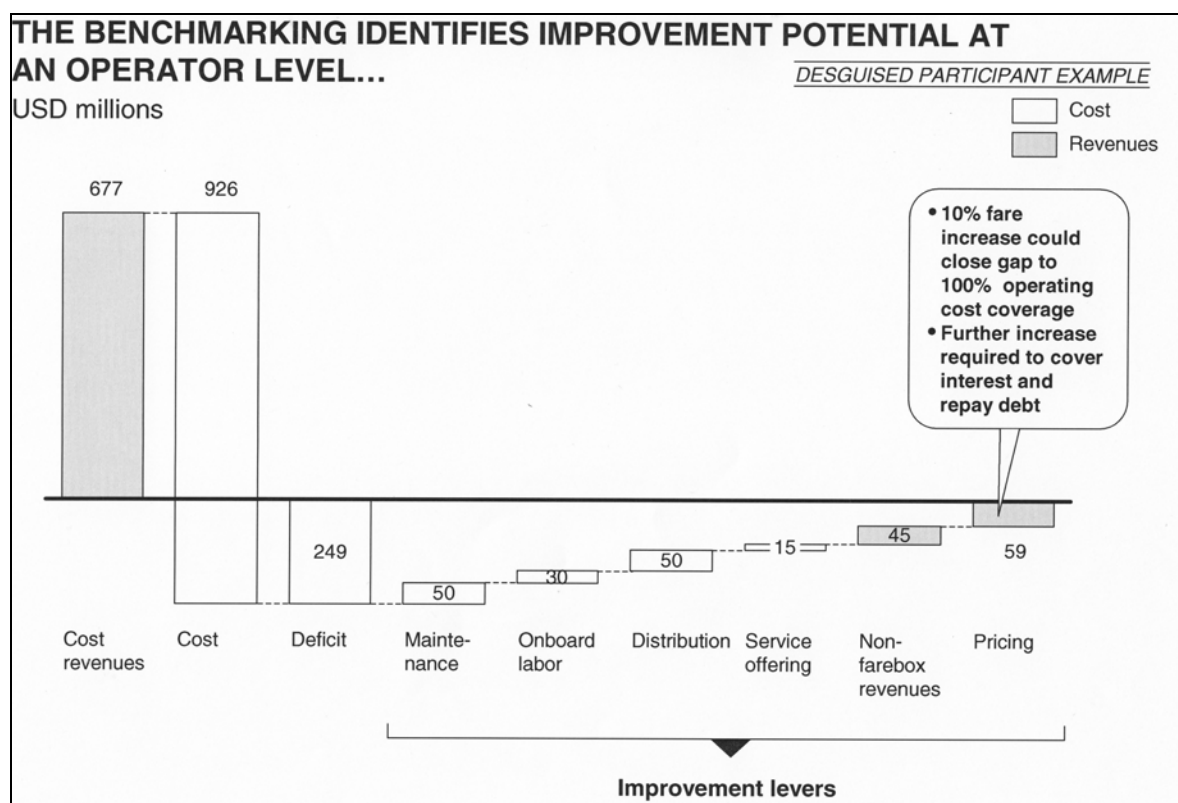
THE BENCHMARKING IDENTIFIES IMPROVEMENT POTENTIAL AT AN OPERATOR LEVEL…

DESGUISED PARTICIPANT EXAMPLE

USD millions

Cost
Revenues

677
926

• 10% fare increase could close gap to 100% operating cost coverage
• Further increase required to cover interest and repay debt

249
50
30
50
15
45
59

Cost revenues
Cost
Deficit
Maintenance
Onboard labor
Distribution
Service offering
Non-farebox revenues
Pricing

Improvement levers